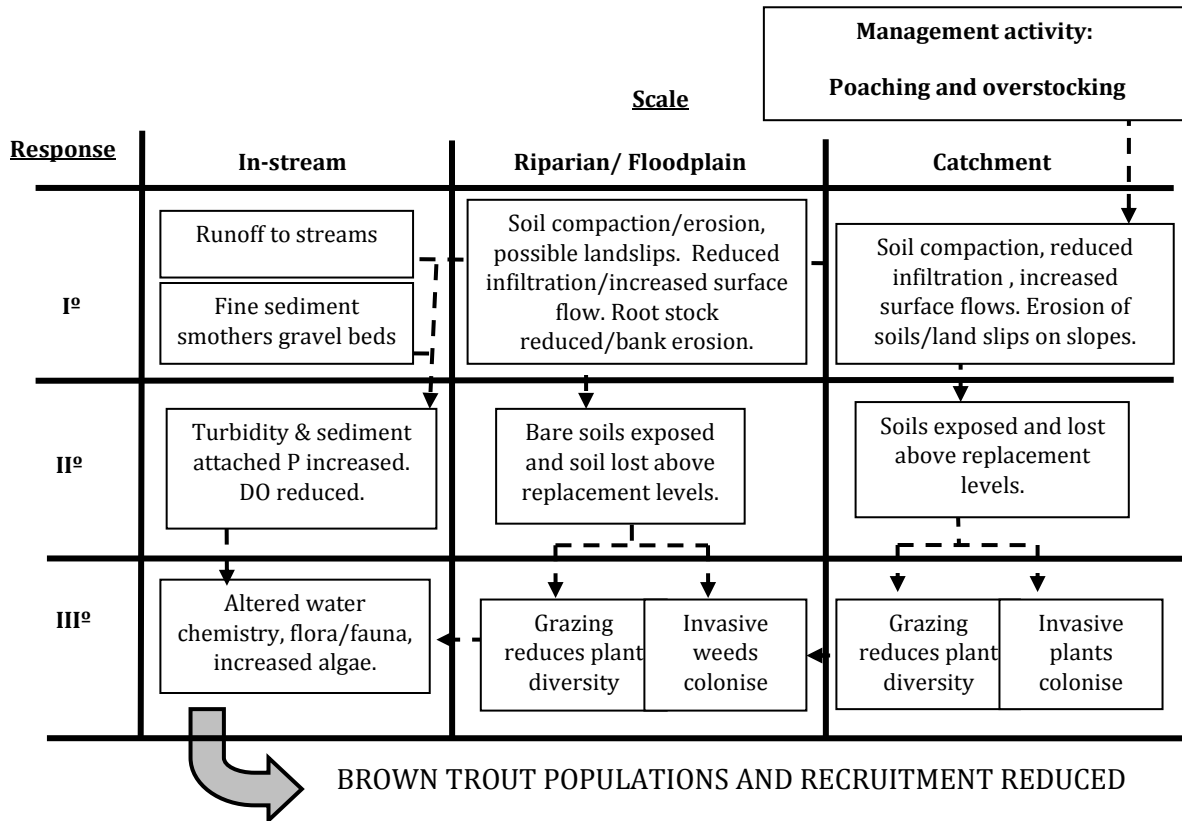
Management activity:

Poaching and overstocking

Scale

Response

In-stream

Riparian/ Floodplain

Catchment

Iº

Runoff to streams

Fine sediment smothers gravel beds

Soil compaction/erosion, possible landslips. Reduced infiltration/increased surface flow. Root stock reduced/bank erosion.

Soil compaction, reduced infiltration , increased surface flows. Erosion of soils/land slips on slopes.

IIº

Turbidity & sediment attached P increased. DO reduced.

Bare soils exposed and soil lost above replacement levels.

Soils exposed and lost above replacement levels.

IIIº

Altered water chemistry, flora/fauna, increased algae.

Grazing reduces plant diversity

Invasive weeds colonise

Grazing reduces plant diversity

Invasive plants colonise

BROWN TROUT POPULATIONS AND RECRUITMENT REDUCED